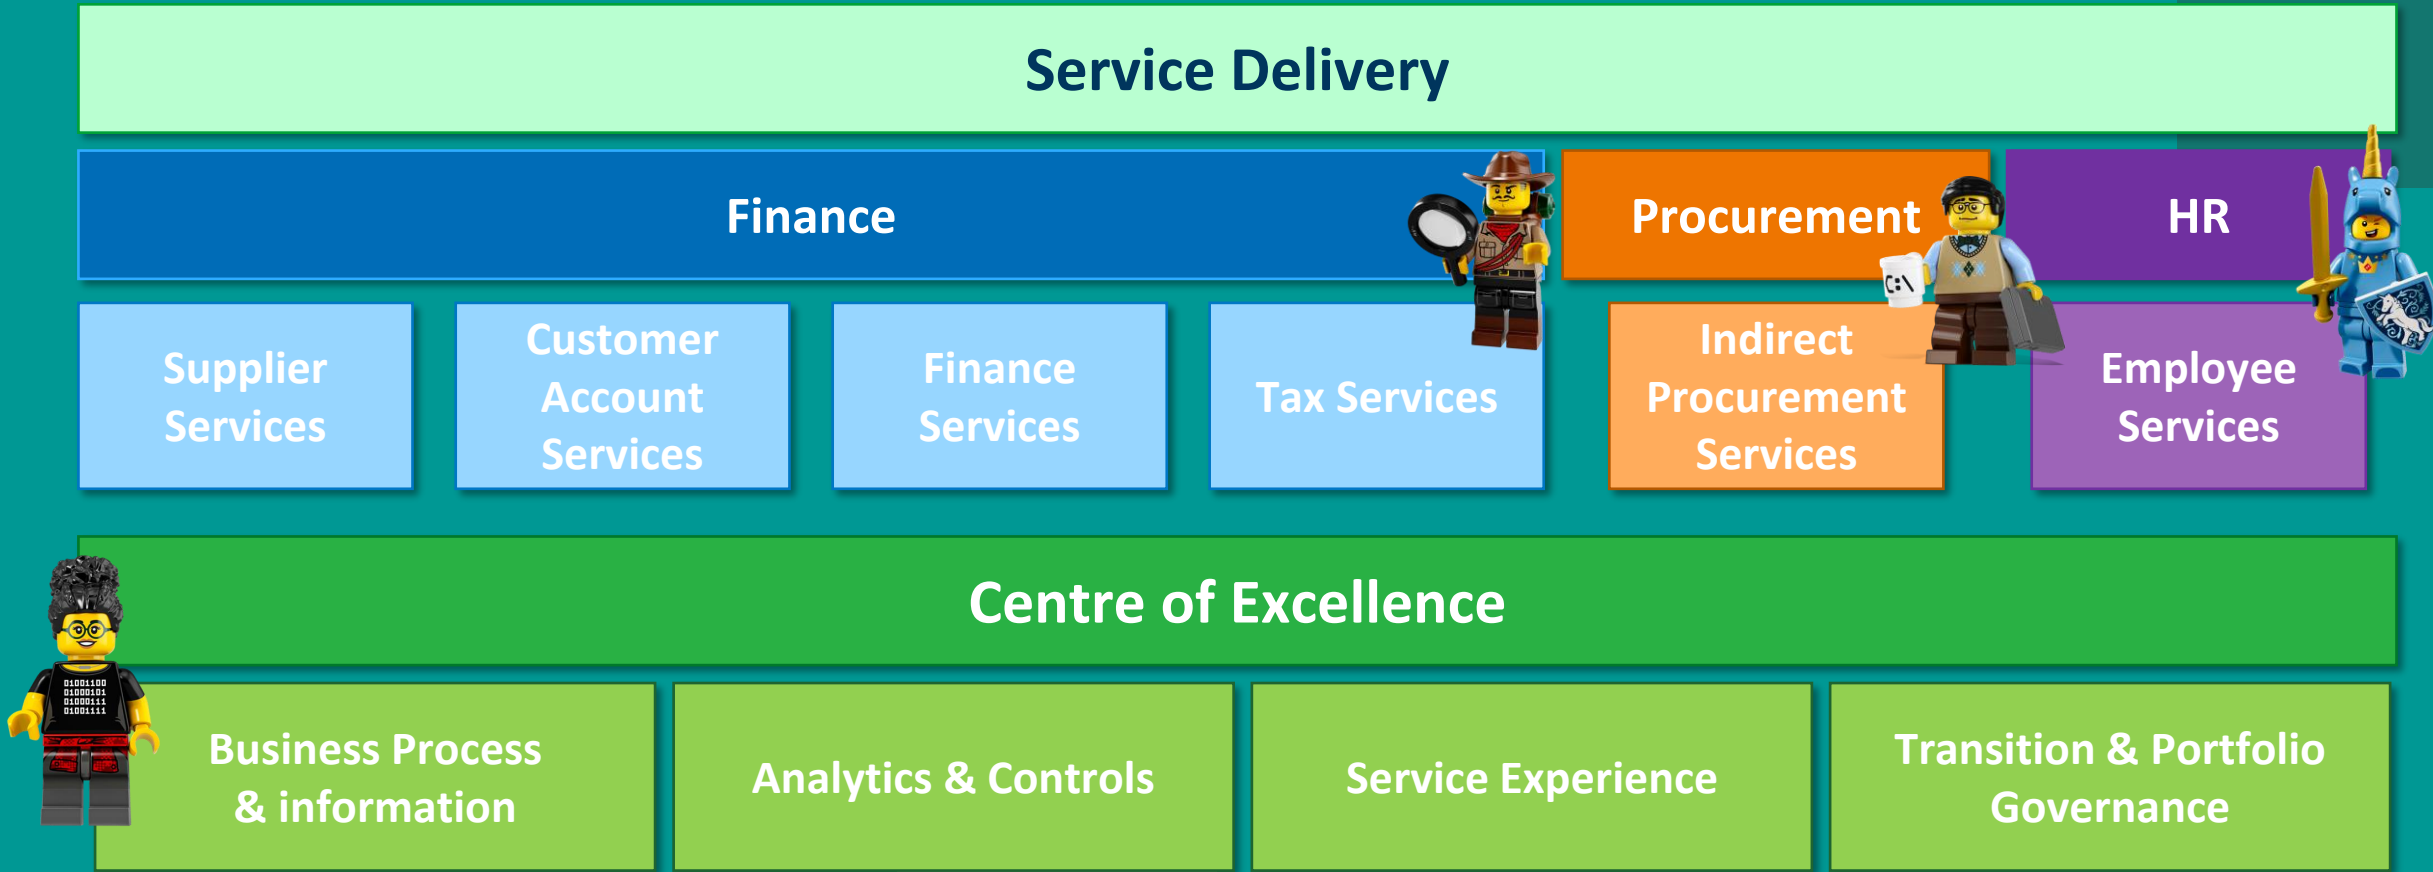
Service Delivery

Finance

Procurement

HR

Supplier Services

Customer Account Services

Finance Services

Tax Services

C:\

Indirect Procurement Services

Employee Services

Centre of Excellence

01001100
01000101
01000111
01001111

Business Process & information

Analytics & Controls

Service Experience

Transition & Portfolio Governance